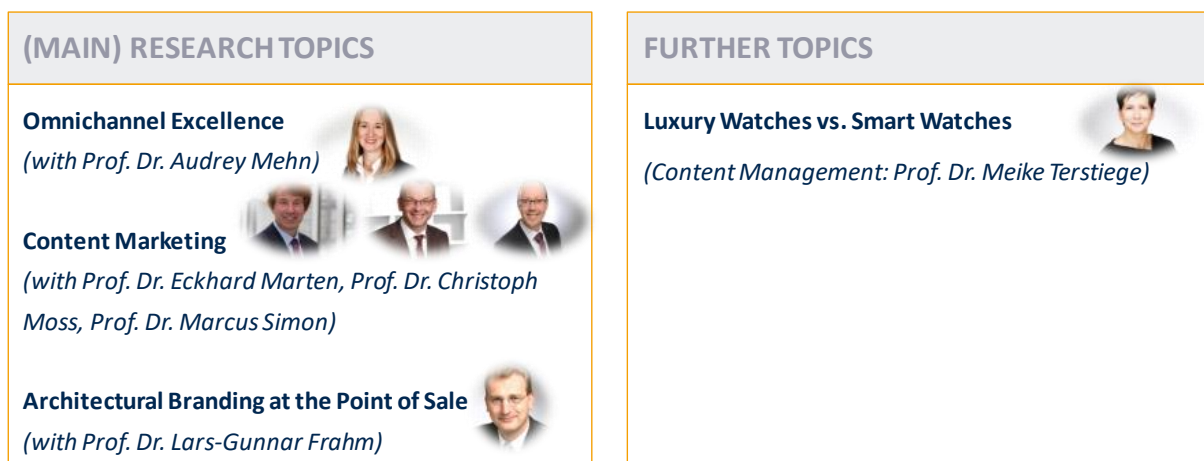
(MAIN) RESEARCH TOPICS

**Omnichannel Excellence**
*(with Prof. Dr. Audrey Mehn)*

**Content Marketing**
*(with Prof. Dr. Eckhard Marten, Prof. Dr. Christoph Moss, Prof. Dr. Marcus Simon)*

**Architectural Branding at the Point of Sale**
*(with Prof. Dr. Lars-Gunnar Frahm)*

FURTHER TOPICS

**Luxury Watches vs. Smart Watches**
*(Content Management: Prof. Dr. Meike Terstiege)*